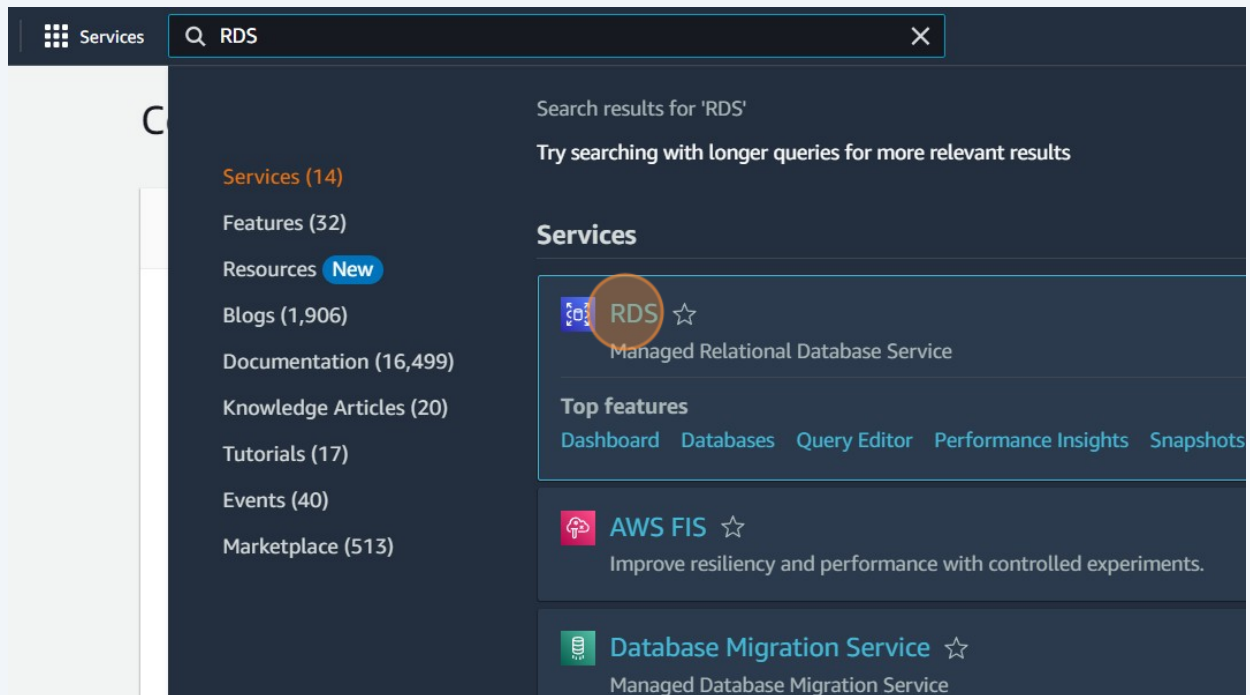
Services
RDS

C

Search results for 'RDS'
Try searching with longer queries for more relevant results

Services (14)
Features (32)
Resources New
Blogs (1,906)
Documentation (16,499)
Knowledge Articles (20)
Tutorials (17)
Events (40)
Marketplace (513)

Services

RDS
Managed Relational Database Service
Top features
Dashboard Databases Query Editor Performance Insights Snapshots

AWS FIS
Improve resiliency and performance with controlled experiments.

Database Migration Service
Managed Database Migration Service